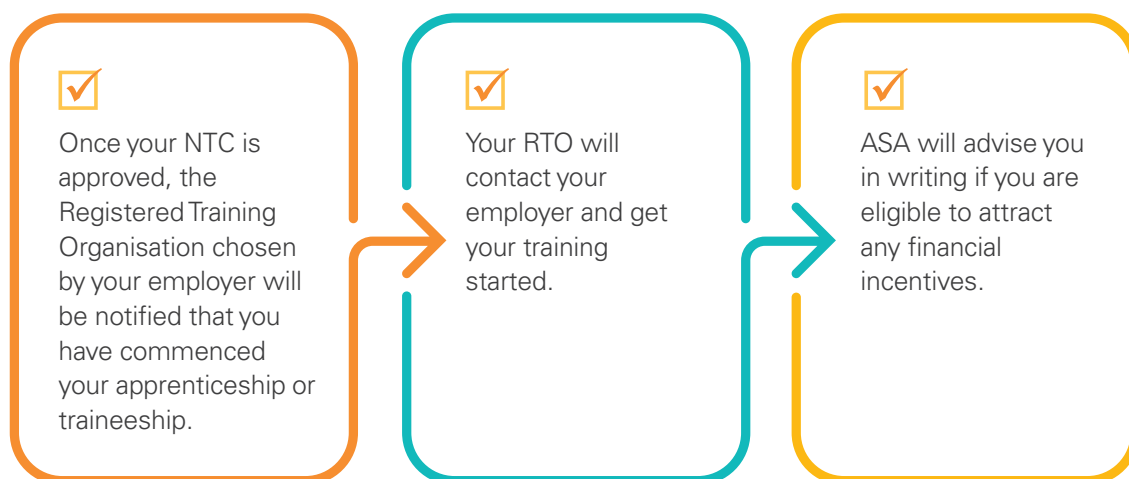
Once your NTC is approved, the Registered Training Organisation chosen by your employer will be notified that you have commenced your apprenticeship or traineeship.

Your RTO will contact your employer and get your training started.

ASA will advise you in writing if you are eligible to attract any financial incentives.